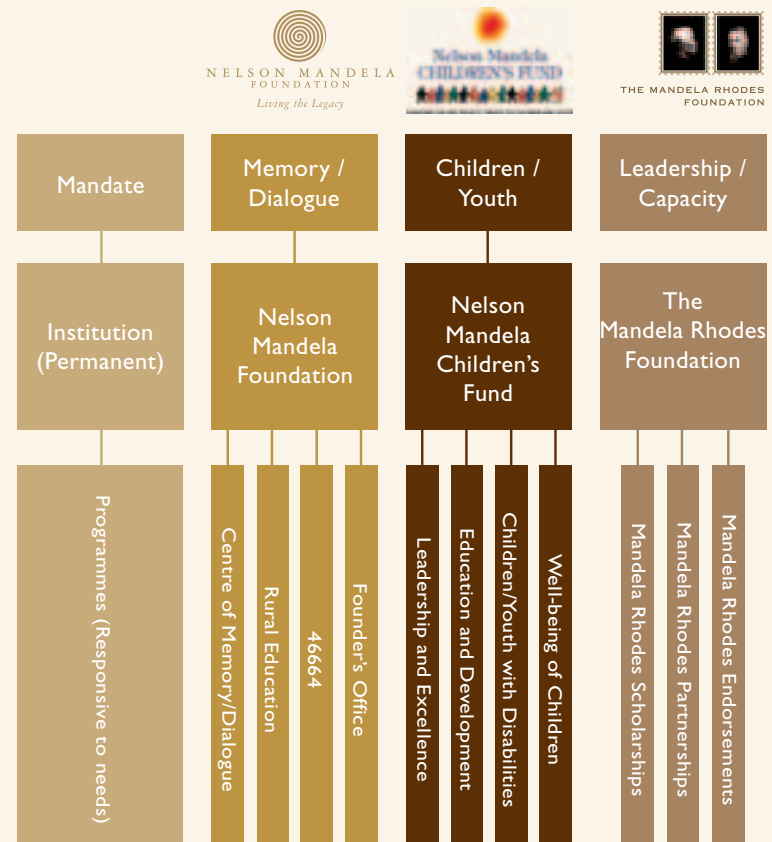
NELSON MANDELA FOUNDATION
Living the Legacy

Nelson Mandela CHILDREN'S FUND

THE MANDELA RHODES FOUNDATION

| Mandate | Memory / Dialogue | Children / Youth | Leadership / Capacity |
|---|---|---|---|
| Institution (Permanent) | Nelson Mandela Foundation | Nelson Mandela Children's Fund | The Mandela Rhodes Foundation |
| Programmes (Responsive to needs) | Centre of Memory/Dialogue; Rural Education; 46664; Founder's Office | Leadership and Excellence; Education and Development; Children/Youth with Disabilities; Well-being of Children | Mandela Rhodes Scholarships; Mandela Rhodes Partnerships; Mandela Rhodes Endorsements |